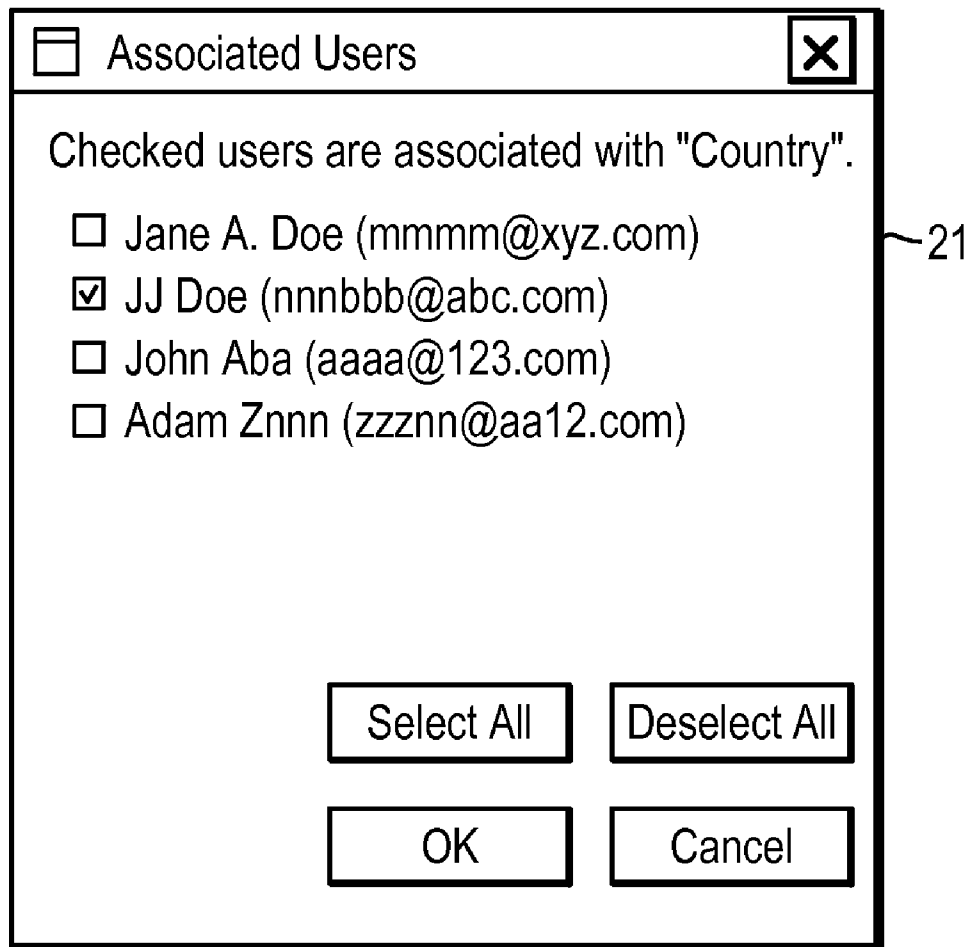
Associated Users

Checked users are associated with "Country".

☐ Jane A. Doe (mmmm@xyz.com)
☑ JJ Doe (nnnbbb@abc.com)
☐ John Aba (aaaa@123.com)
☐ Adam Znnn (zzznn@aa12.com)

21

Select All
Deselect All
OK
Cancel